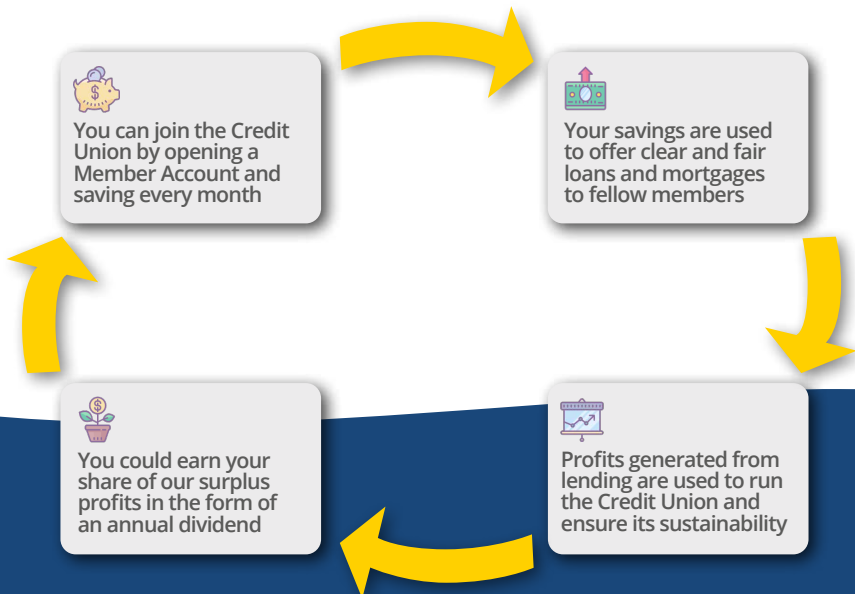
You can join the Credit Union by opening a Member Account and saving every month

Your savings are used to offer clear and fair loans and mortgages to fellow members

Profits generated from lending are used to run the Credit Union and ensure its sustainability

You could earn your share of our surplus profits in the form of an annual dividend